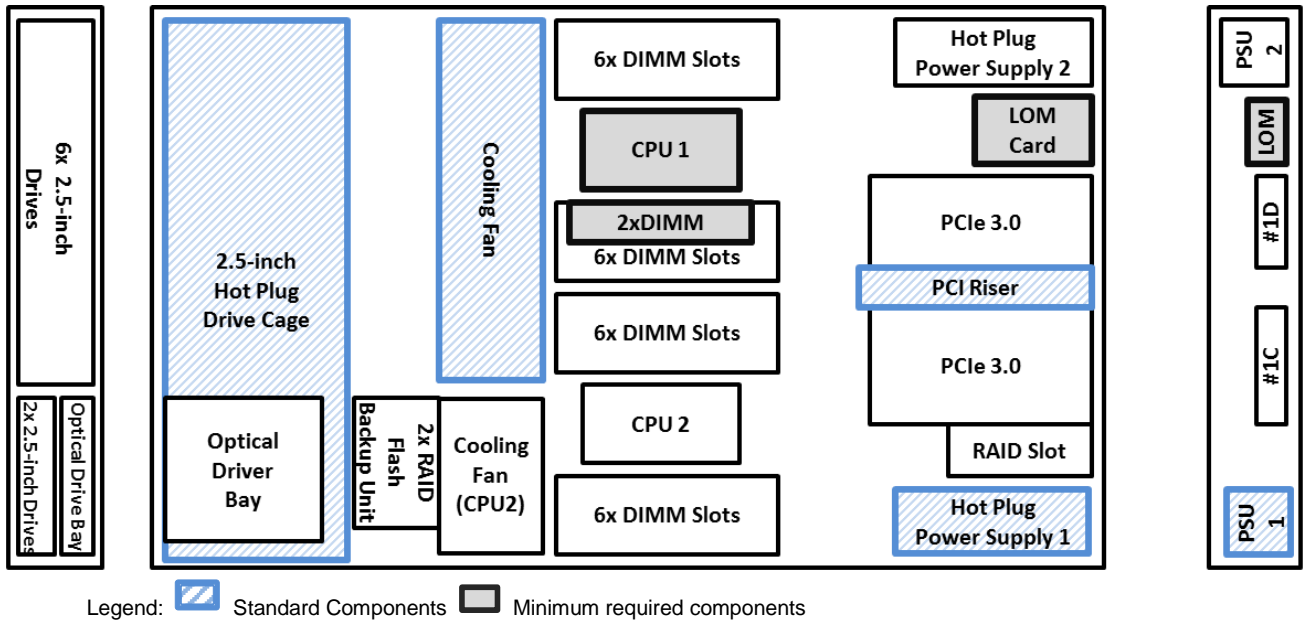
6x 2.5-inch Drives

2x 2.5-inch Drives

Optical Drive Bay

2.5-inch Hot Plug Drive Cage

Optical Driver Bay

Cooling Fan

2x RAID Flash Backup Unit

Cooling Fan (CPU2)

6x DIMM Slots

CPU 1

2xDIMM

6x DIMM Slots

6x DIMM Slots

CPU 2

6x DIMM Slots

Hot Plug Power Supply 2

LOM Card

PCIe 3.0

PCI Riser

PCIe 3.0

RAID Slot

Hot Plug Power Supply 1

PSU 2

LOM

#1D

#1C

PSU 1

Legend: Standard Components Minimum required components